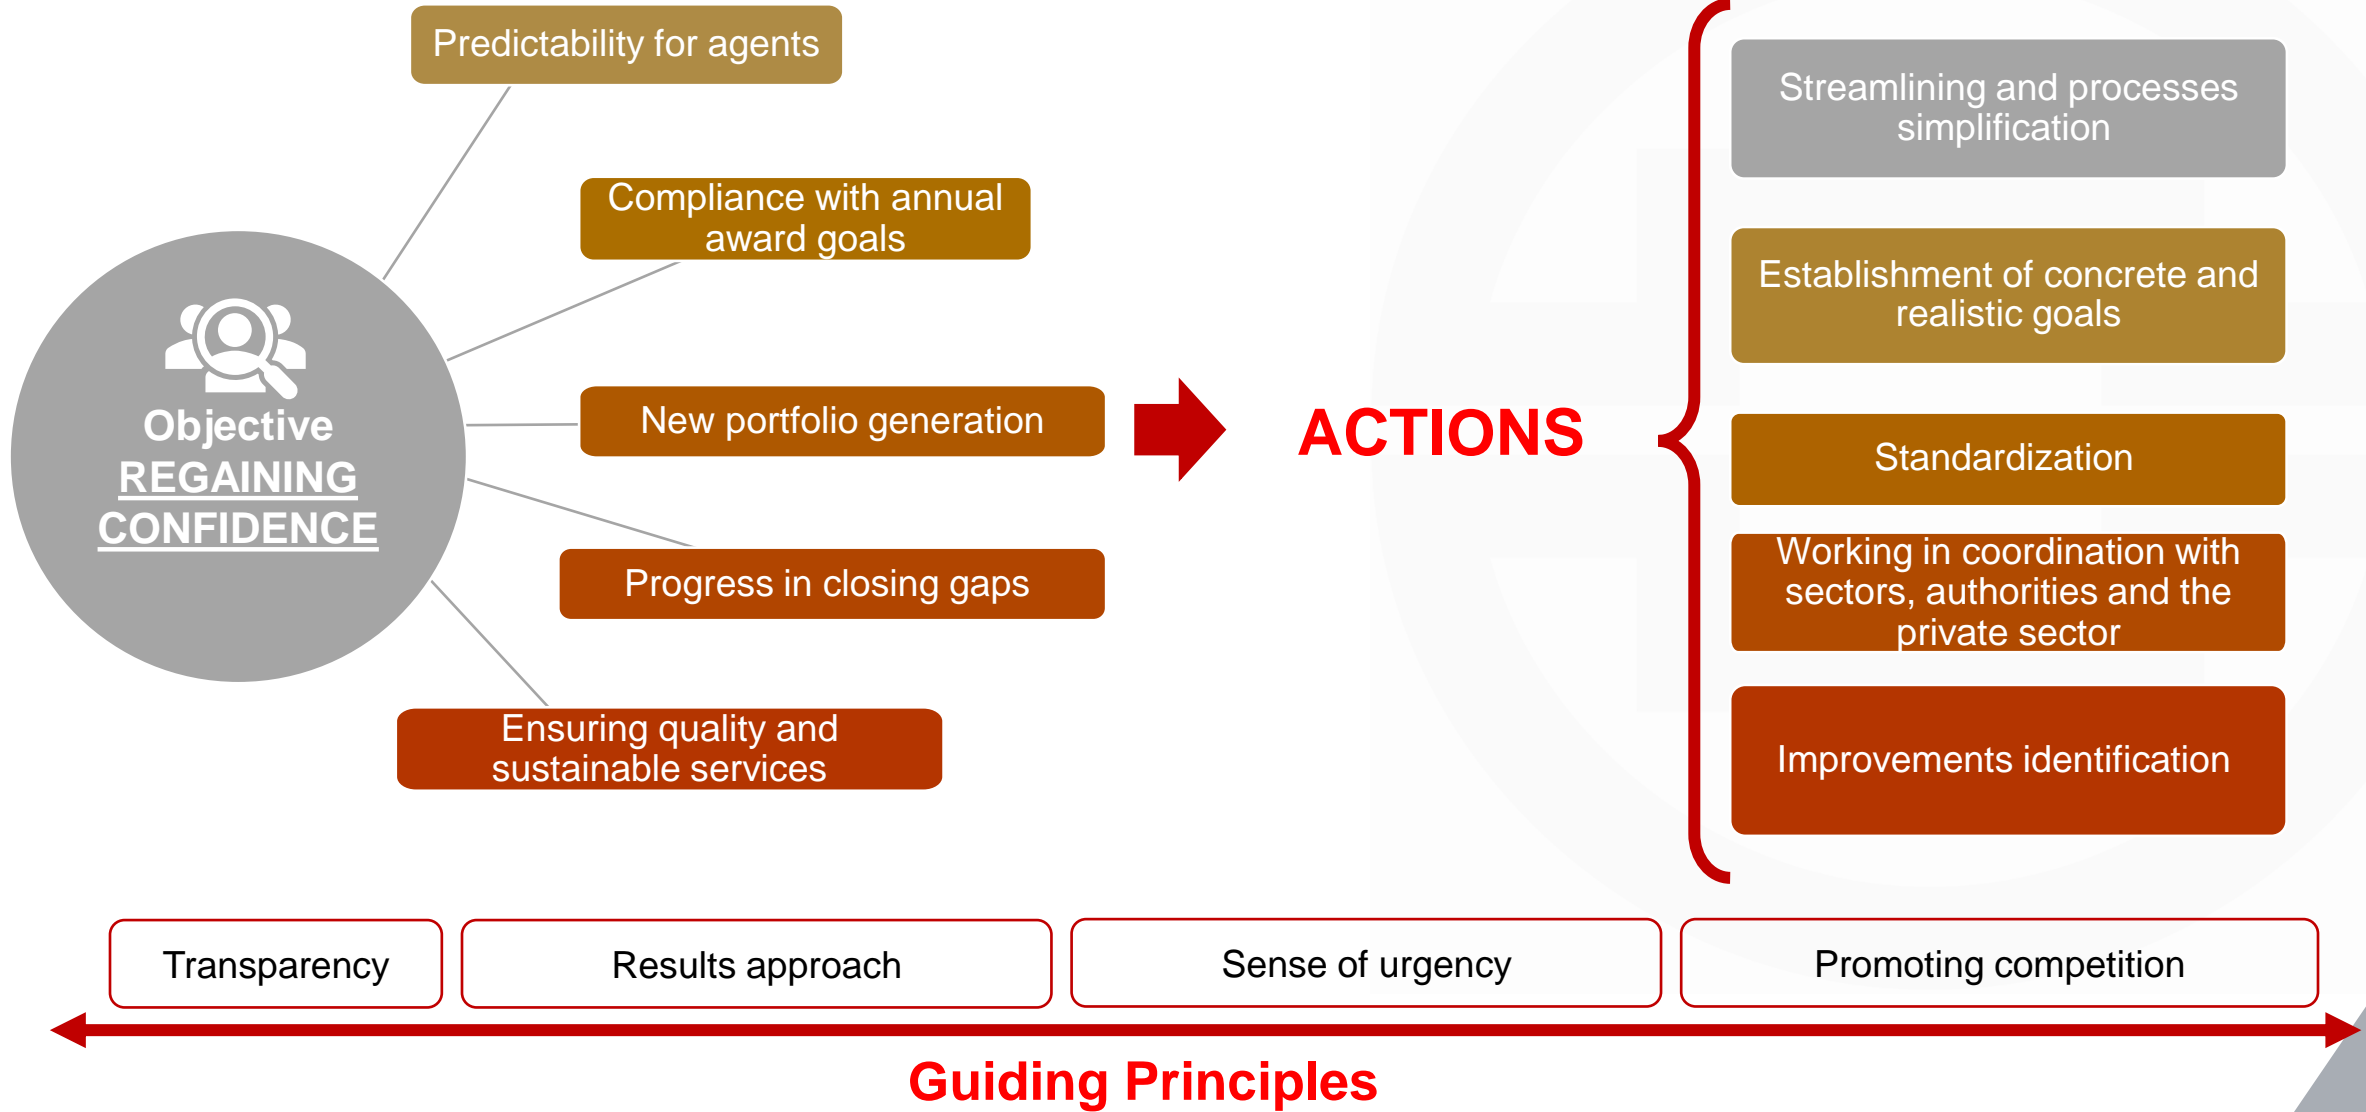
Objective
REGAINING CONFIDENCE

Predictability for agents

Compliance with annual award goals

New portfolio generation

Progress in closing gaps

Ensuring quality and sustainable services

ACTIONS

Streamlining and processes simplification

Establishment of concrete and realistic goals

Standardization

Working in coordination with sectors, authorities and the private sector

Improvements identification

Transparency

Results approach

Sense of urgency

Promoting competition

Guiding Principles